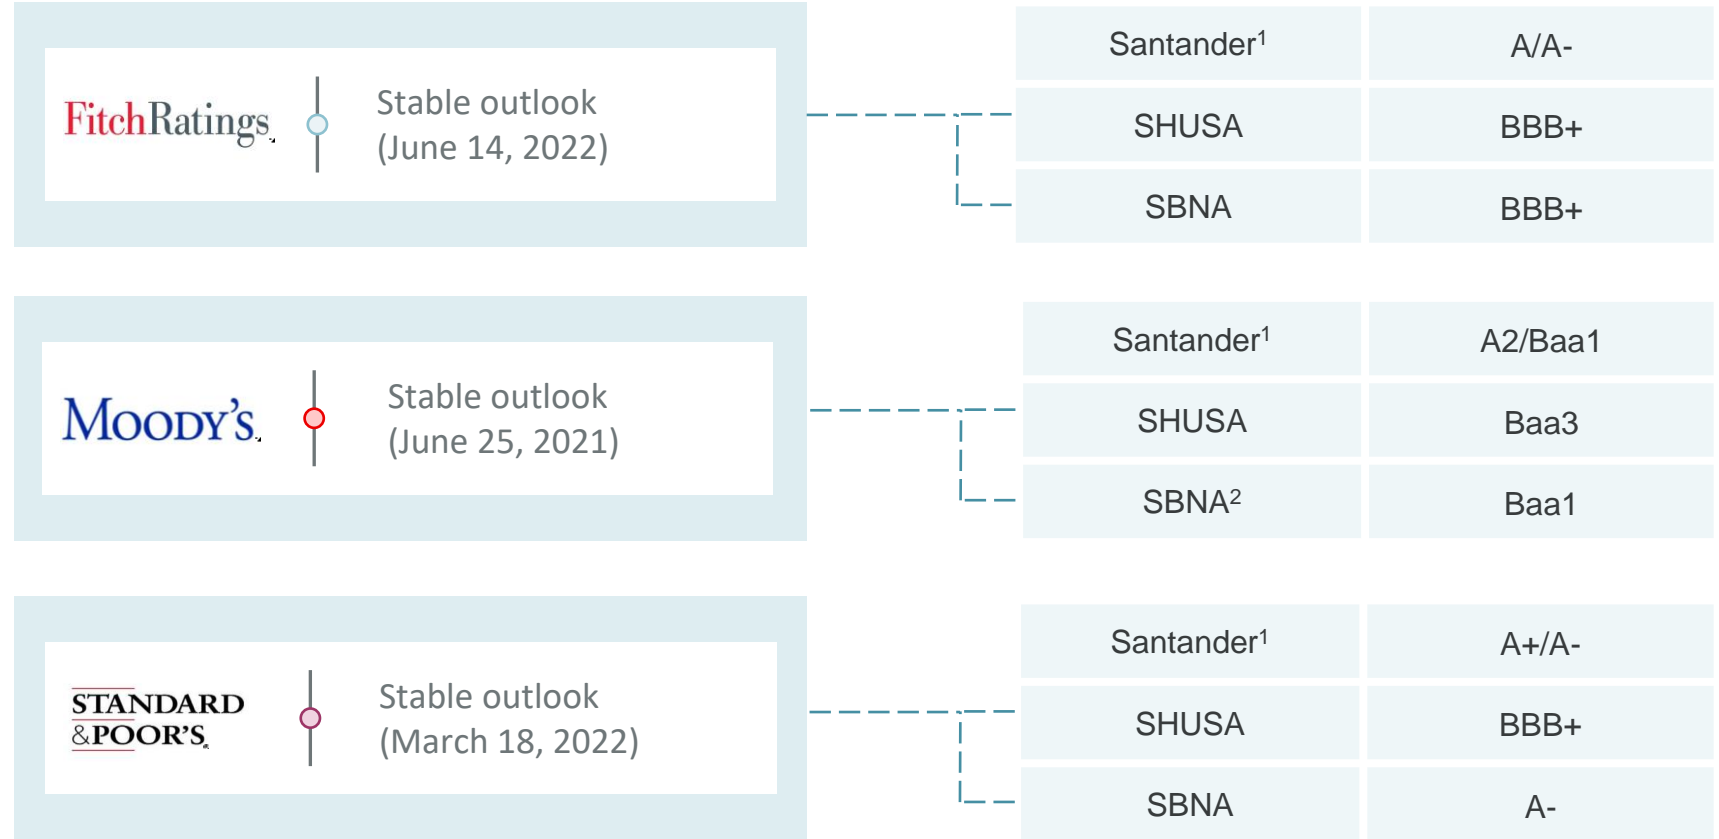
FitchRatings

Stable outlook
(June 14, 2022)

| Santander$^1$ | A/A- |
|---|---|
| SHUSA | BBB+ |
| SBNA | BBB+ |

MOODY'S

Stable outlook
(June 25, 2021)

| Santander$^1$ | A2/Baa1 |
|---|---|
| SHUSA | Baa3 |
| SBNA$^2$ | Baa1 |

STANDARD &POOR'S

Stable outlook
(March 18, 2022)

| Santander$^1$ | A+/A- |
|---|---|
| SHUSA | BBB+ |
| SBNA | A- |